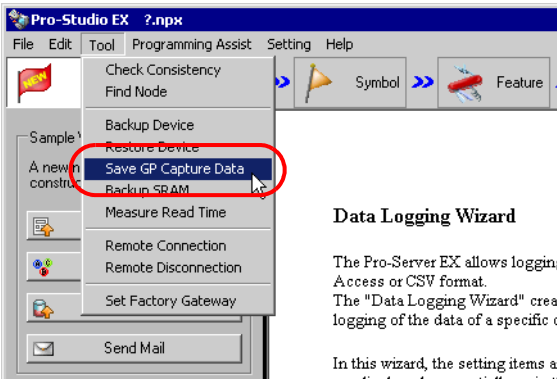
Pro-Studio EX ?.npx

File Edit Tool Programming Assist Setting Help

NEW

Symbol

Feature

Sample

A new

constru

Check Consistency
Find Node

Backup Device
Restore Device
Save GP Capture Data
Backup SRAM
Measure Read Time

Remote Connection
Remote Disconnection

Set Factory Gateway

Send Mail

Data Logging Wizard

The Pro-Server EX allows logging
Access or CSV format.
The "Data Logging Wizard" crea
logging of the data of a specific

In this wizard, the setting items a